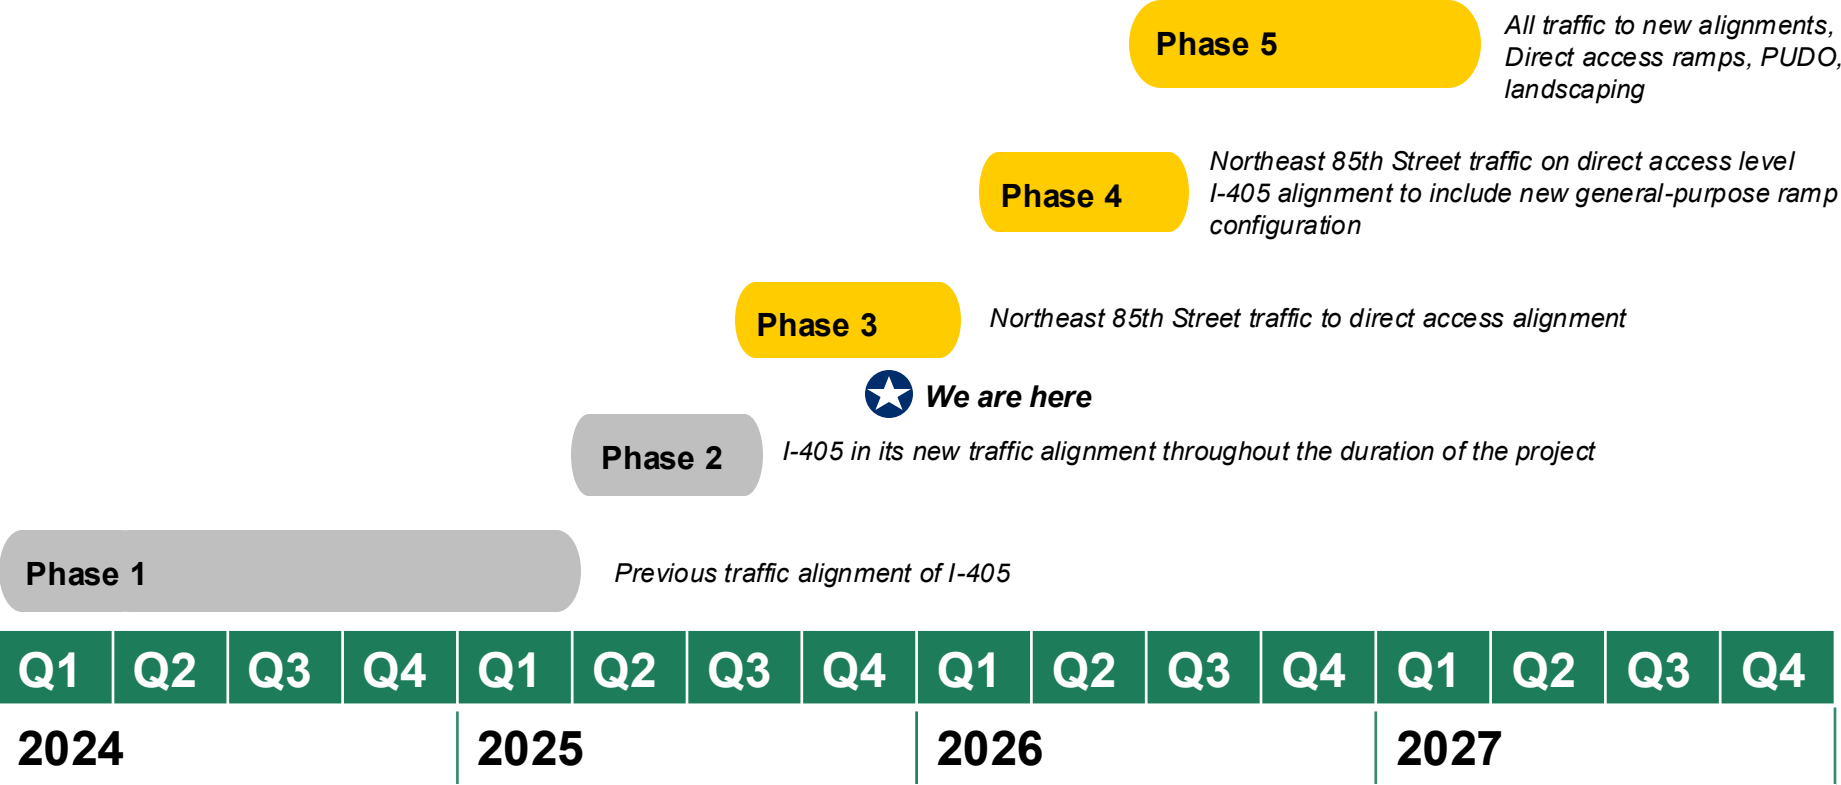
Phase 5

All traffic to new alignments, Direct access ramps, PUDO, landscaping

Phase 4

Northeast 85th Street traffic on direct access level
I-405 alignment to include new general-purpose ramp configuration

Phase 3

Northeast 85th Street traffic to direct access alignment

We are here

Phase 2

I-405 in its new traffic alignment throughout the duration of the project

Phase 1

Previous traffic alignment of I-405

| Q1 | Q2 | Q3 | Q4 | Q1 | Q2 | Q3 | Q4 | Q1 | Q2 | Q3 | Q4 | Q1 | Q2 | Q3 | Q4 |
|---|---|---|---|---|---|---|---|---|---|---|---|---|---|---|---|

2024

2025

2026

2027